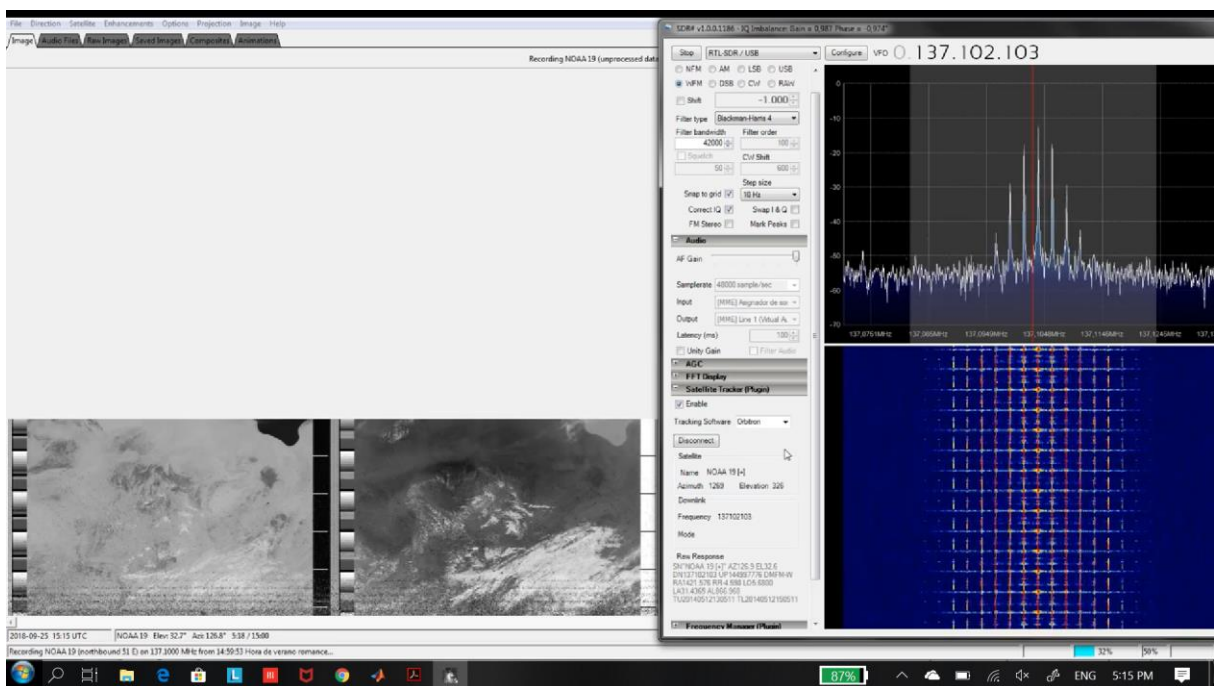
File Direction Satellite Enhancements Options Projection Image Help

Image Audio Files Raw Images Saved Images Composites Animations

Recording NOAA 19 (unprocessed data

SDR# v1.0.0.1186 - IQ Imbalance: Gain = 0.987 Phase = 0.974°

Stop RTL-SDR / USB Configure VFO 0.137.102.103

NFM AM LSB USB
WFM DSB CW RAW

Shift -1.000

Filter type Blackman-Harris 4
Filter bandwidth 42000 Filter order 100
Squelch 50 CW Shift 600
Step size
Snap to grid 10 Hz
Correct IQ Swap I & Q
FM Stereo Mark Peaks

Audio
AF Gain
Samplerate 48000 sample/sec
Input [MME] Asignador de so
Output [MME] Line 1 (Virtual A
Latency (ms) 100
Unity Gain Filter Audio

AGC
FFT Display
Satellite Tracker (Plugin)
Enable
Tracking Software Orbitron
Disconnect
Satellite
Name NOAA 19 [+]
Azimuth 1269 Elevation 326
Downlink
Frequency 137102103
Mode

Raw Response
SN"NOAA 19 [+]" AZ126.9 EL32.6 DN137102103 UP14498777 6 DMFM W RA1421.576 RR-4.598 LO-6.6800 LA31.4365 AL866.968 TU20140512130511 TL20140512150511

Frequency Manager (Plugin)

0
-10
-20
-30
-40
-50
-60
-70

137,0751MHz 137,0851MHz 137,0949MHz 137,1048MHz 137,1146MHz 137,1245MHz 137,1

2018-09-25 15:15 UTC NOAA 19 Elev: 32.7° Azi: 126.8° 5:18 / 15:08

Recording NOAA 19 (northbound 51 E) on 137.1000 MHz from 14:59:53 Hora de verano romance...

32% 50%

87% ENG 5:15 PM